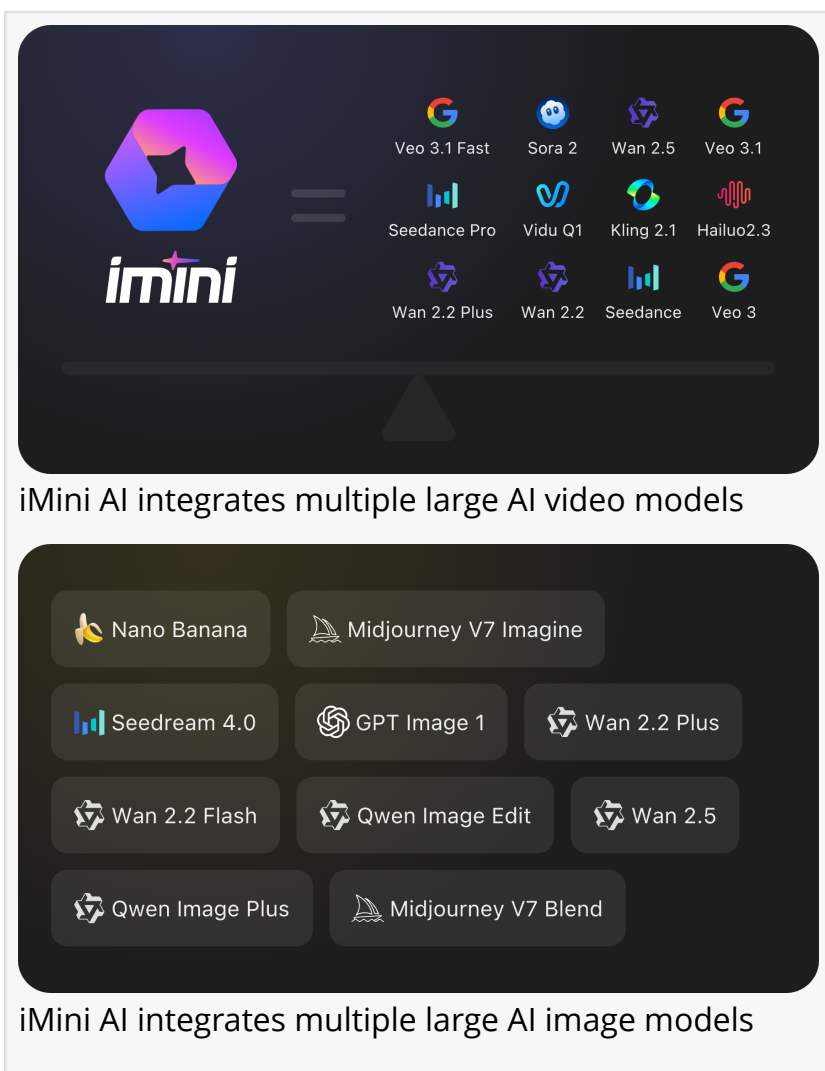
imini

Veo 3.1 Fast
Sora 2
Wan 2.5
Veo 3.1
Seedance Pro
Vidu Q1
Kling 2.1
Hailuo2.3
Wan 2.2 Plus
Wan 2.2
Seedance
Veo 3

iMini AI integrates multiple large AI video models

Nano Banana
Midjourney V7 Imagine
Seedream 4.0
GPT Image 1
Wan 2.2 Plus
Wan 2.2 Flash
Qwen Image Edit
Wan 2.5
Qwen Image Plus
Midjourney V7 Blend

iMini AI integrates multiple large AI image models